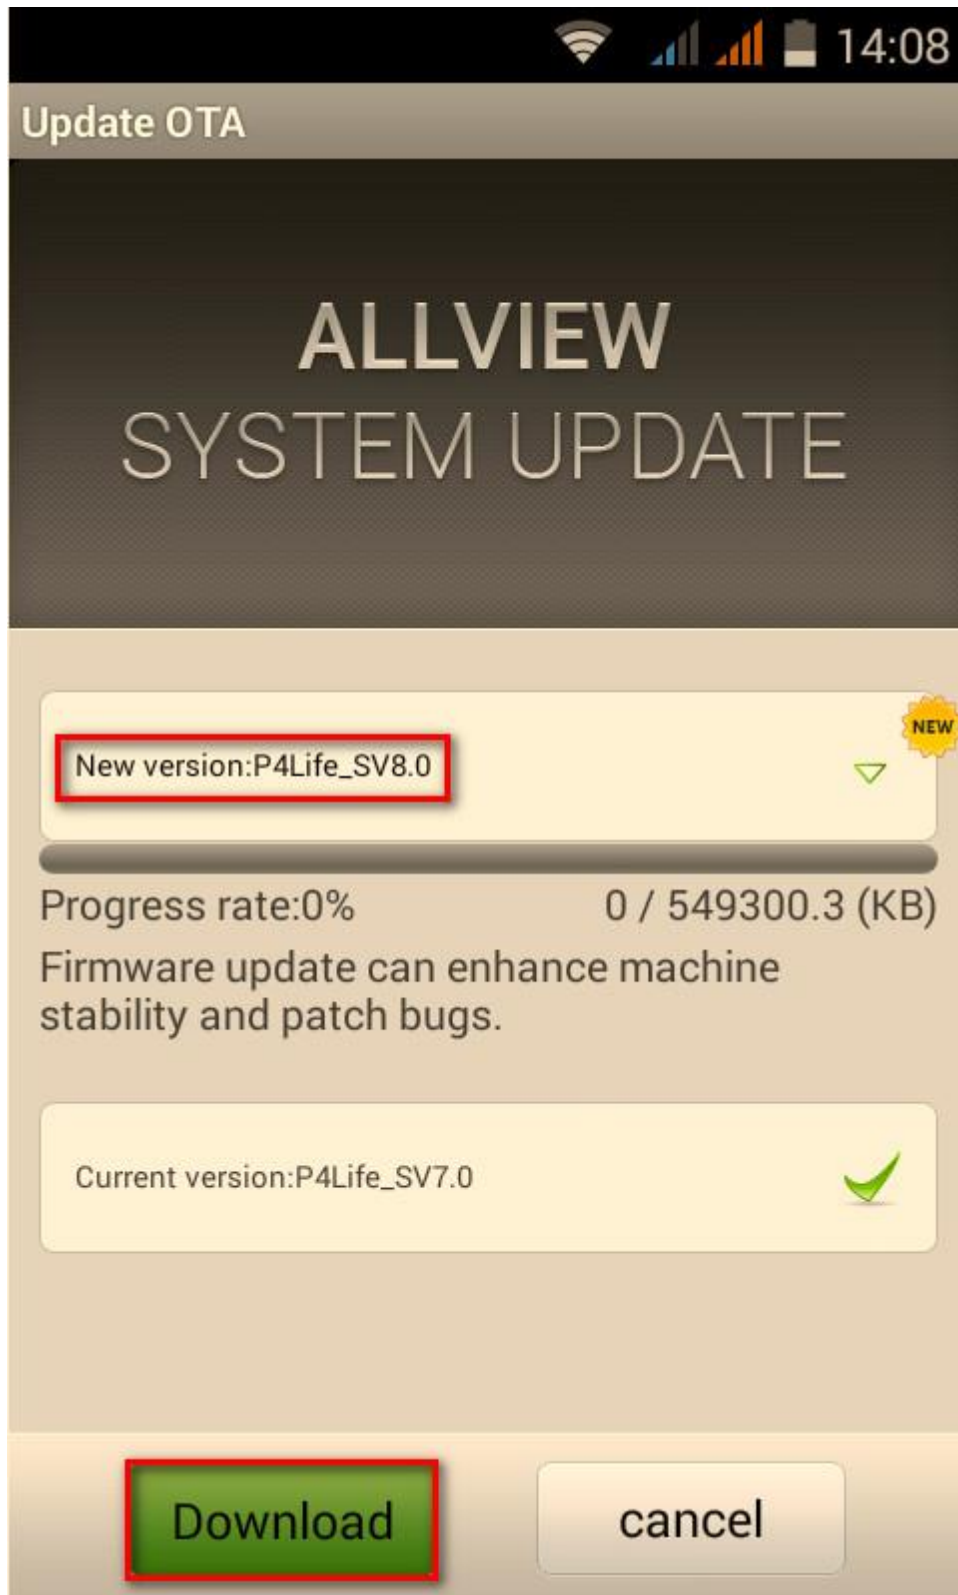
14:08

Update OTA

ALLVIEW
SYSTEM UPDATE

New version:P4Life_SV8.0

NEW

Progress rate:0%

0 / 549300.3 (KB)

Firmware update can enhance machine stability and patch bugs.

Current version:P4Life_SV7.0

Download

cancel